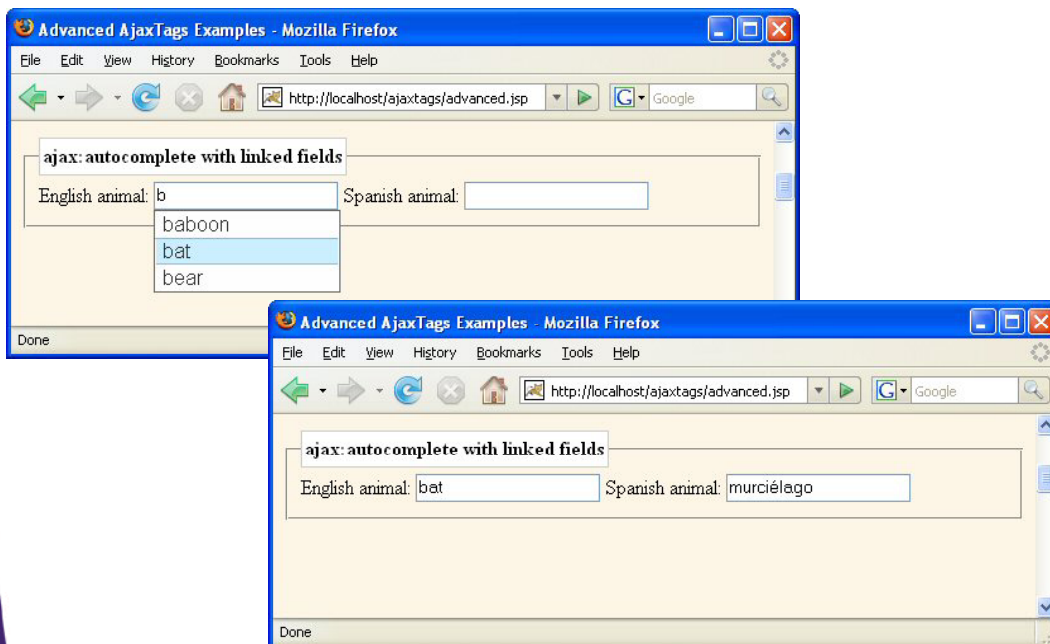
Advanced AjaxTags Examples - Mozilla Firefox

File Edit View History Bookmarks Tools Help

http://localhost/ajaxtags/advanced.jsp

Google

ajax:autocomplete with linked fields

English animal: b Spanish animal:

baboon
bat
bear

Done

Advanced AjaxTags Examples - Mozilla Firefox

File Edit View History Bookmarks Tools Help

http://localhost/ajaxtags/advanced.jsp

Google

ajax:autocomplete with linked fields

English animal: bat Spanish animal: murciélago

Done